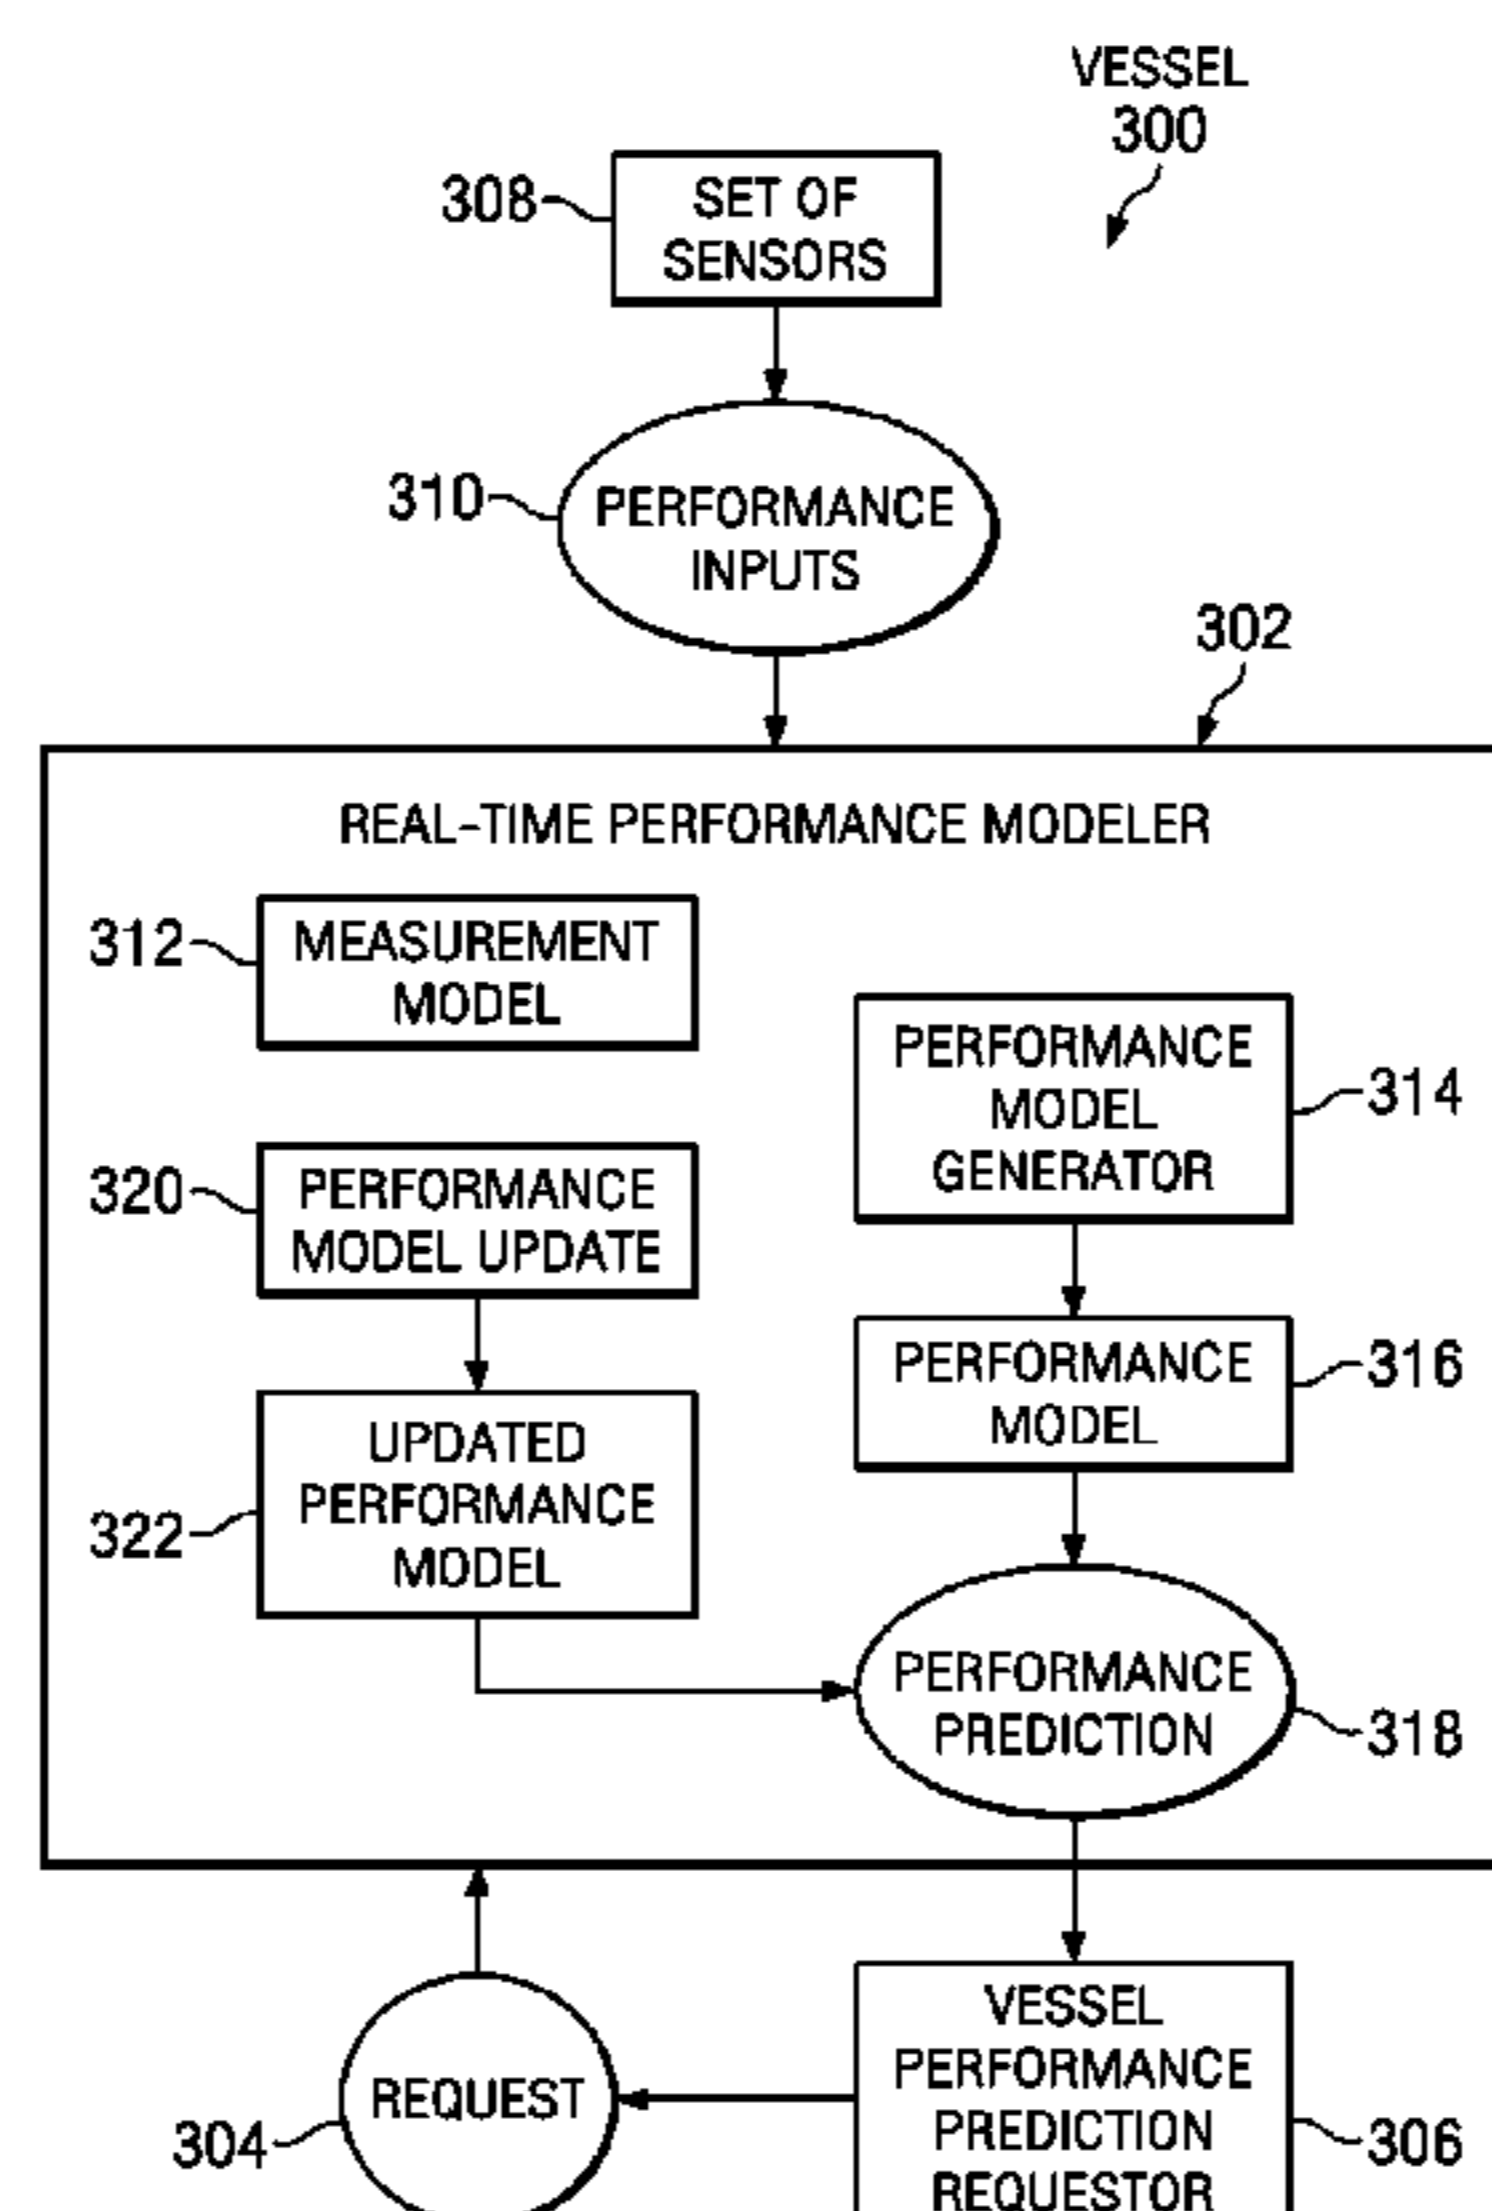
VESSEL
300

308
SET OF SENSORS

310
PERFORMANCE INPUTS

302

REAL-TIME PERFORMANCE MODELER

312
MEASUREMENT MODEL

PERFORMANCE MODEL GENERATOR
314

320
PERFORMANCE MODEL UPDATE

PERFORMANCE MODEL
316

322
UPDATED PERFORMANCE MODEL

PERFORMANCE PREDICTION
318

304
REQUEST

VESSEL PERFORMANCE PREDICTION REQUESTOR
306